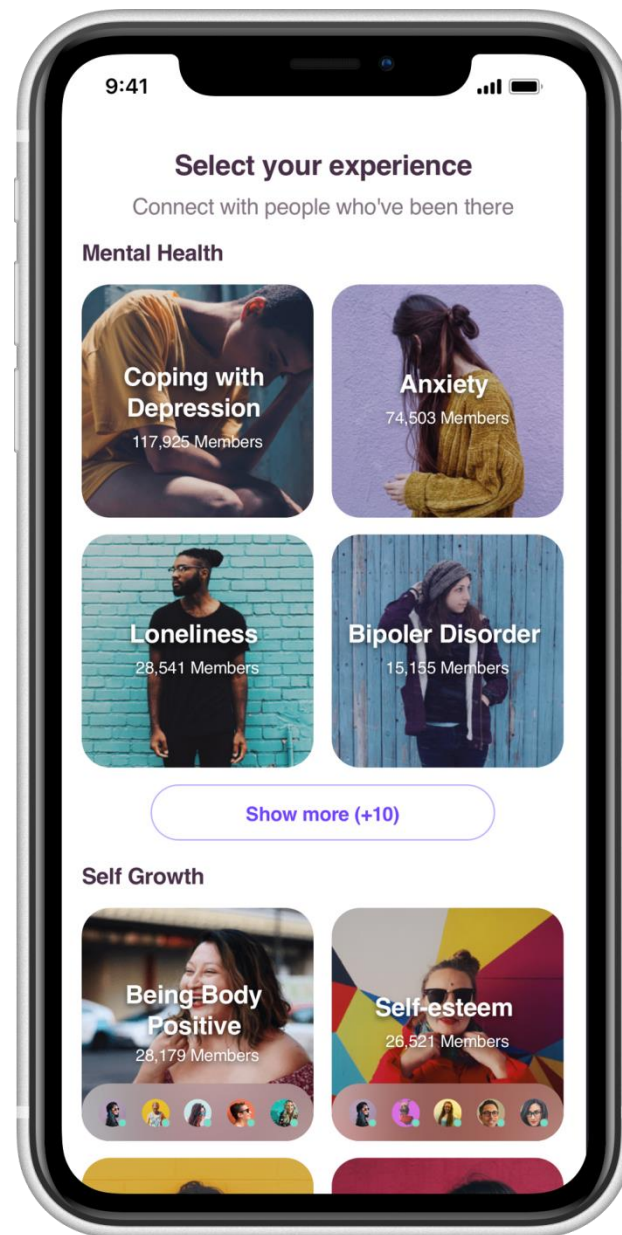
9:41

Select your experience

Connect with people who've been there

Mental Health

Coping with Depression
117,925 Members

Anxiety
74,503 Members

Loneliness
28,541 Members

Bipoler Disorder
15,155 Members

Show more (+10)

Self Growth

Being Body Positive
28,179 Members

Self-esteem
26,521 Members